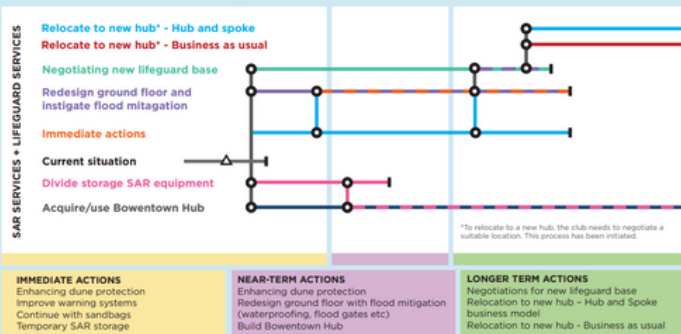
SAR SERVICES + LIFEGUARD SERVICES

Relocate to new hub* - Hub and spoke
Relocate to new hub* - Business as usual
Negotiating new lifeguard base
Redesign ground floor and instigate flood mitigation
Immediate actions
Current situation
Divide storage SAR equipment
Acquire/use Bowentown Hub

*To relocate to a new hub, the club needs to negotiate a suitable location. This process has been initiated.

IMMEDIATE ACTIONS
Enhancing dune protection
Improve warning systems
Continue with sandbags
Temporary SAR storage

NEAR-TERM ACTIONS
Enhancing dune protection
Redesign ground floor with flood mitigation (waterproofing, flood gates etc)
Build Bowentown Hub

LONGER TERM ACTIONS
Negotiations for new lifeguard base
Relocation to new hub – Hub and Spoke business model
Relocation to new hub - Business as usual